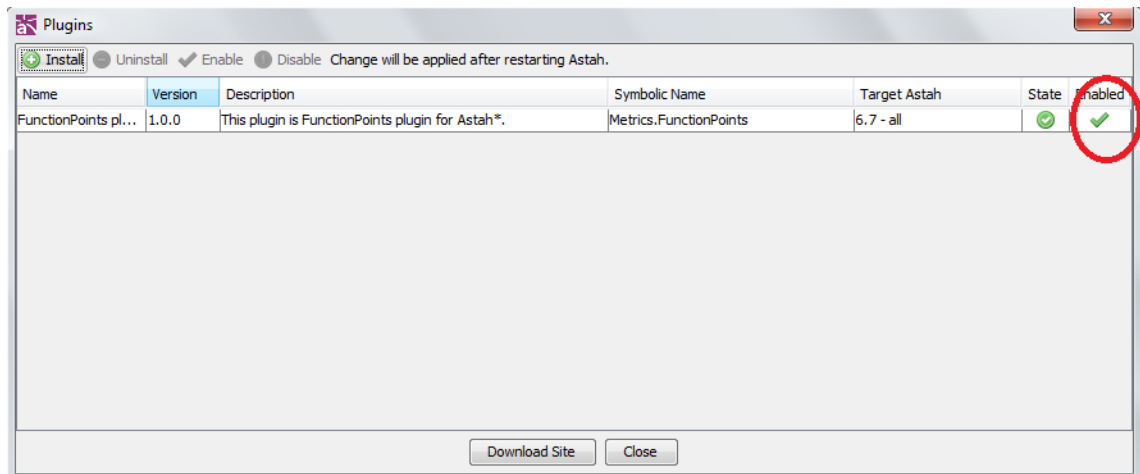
Plugins

Install Uninstall Enable Disable Change will be applied after restarting Astah.

| Name | Version | Description | Symbolic Name | Target Astah | State | Enabled |
|---|---|---|---|---|---|---|
| FunctionPoints pl... | 1.0.0 | This plugin is FunctionPoints plugin for Astah*. | Metrics.FunctionPoints | 6.7 - all | | |

Download Site Close